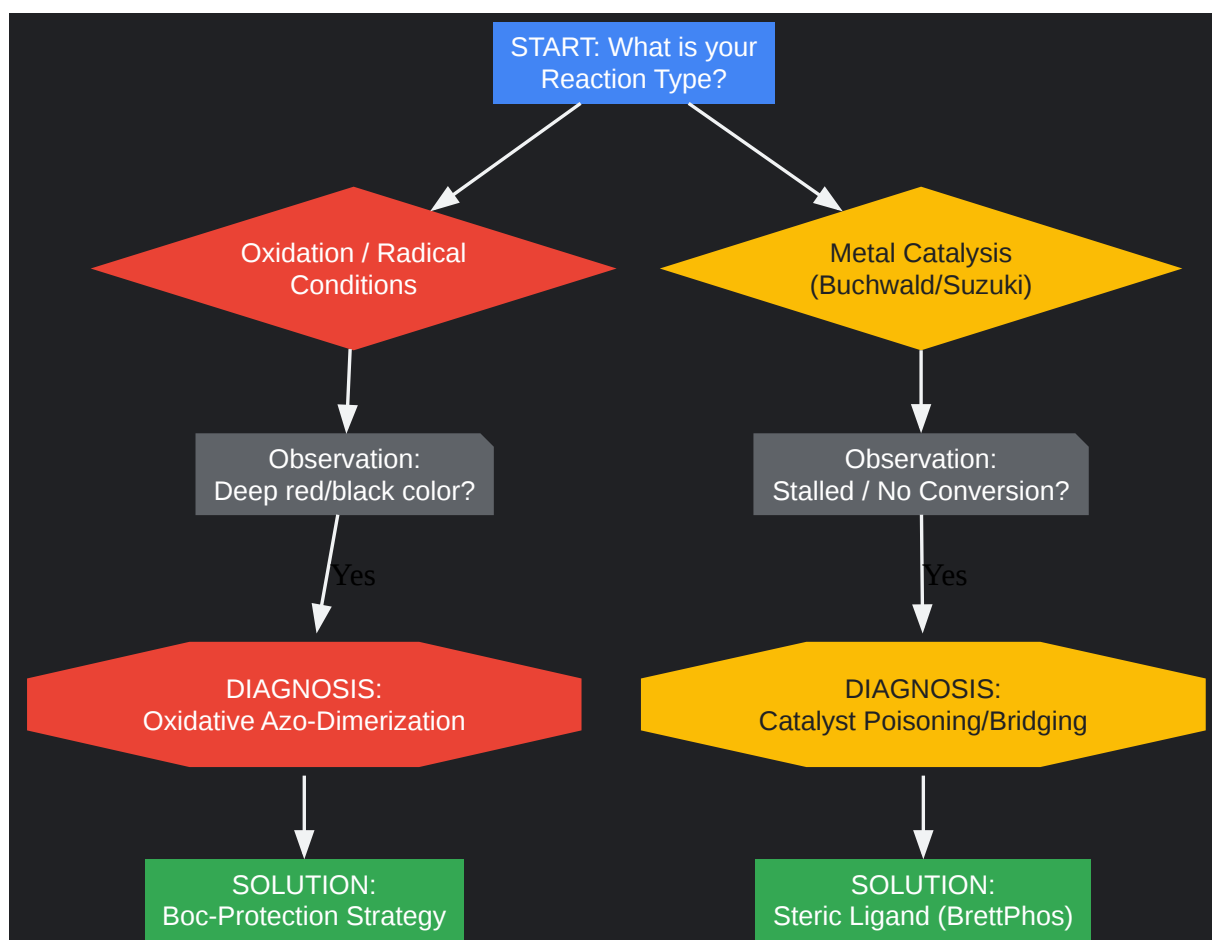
START: What is your Reaction Type?

Oxidation / Radical Conditions

Metal Catalysis (Buchwald/Suzuki)

Observation: Deep red/black color?

Observation: Stalled / No Conversion?

Yes

Yes

DIAGNOSIS: Oxidative Azo-Dimerization

DIAGNOSIS: Catalyst Poisoning/Bridging

SOLUTION: Boc-Protection Strategy

SOLUTION: Steric Ligand (BrettPhos)